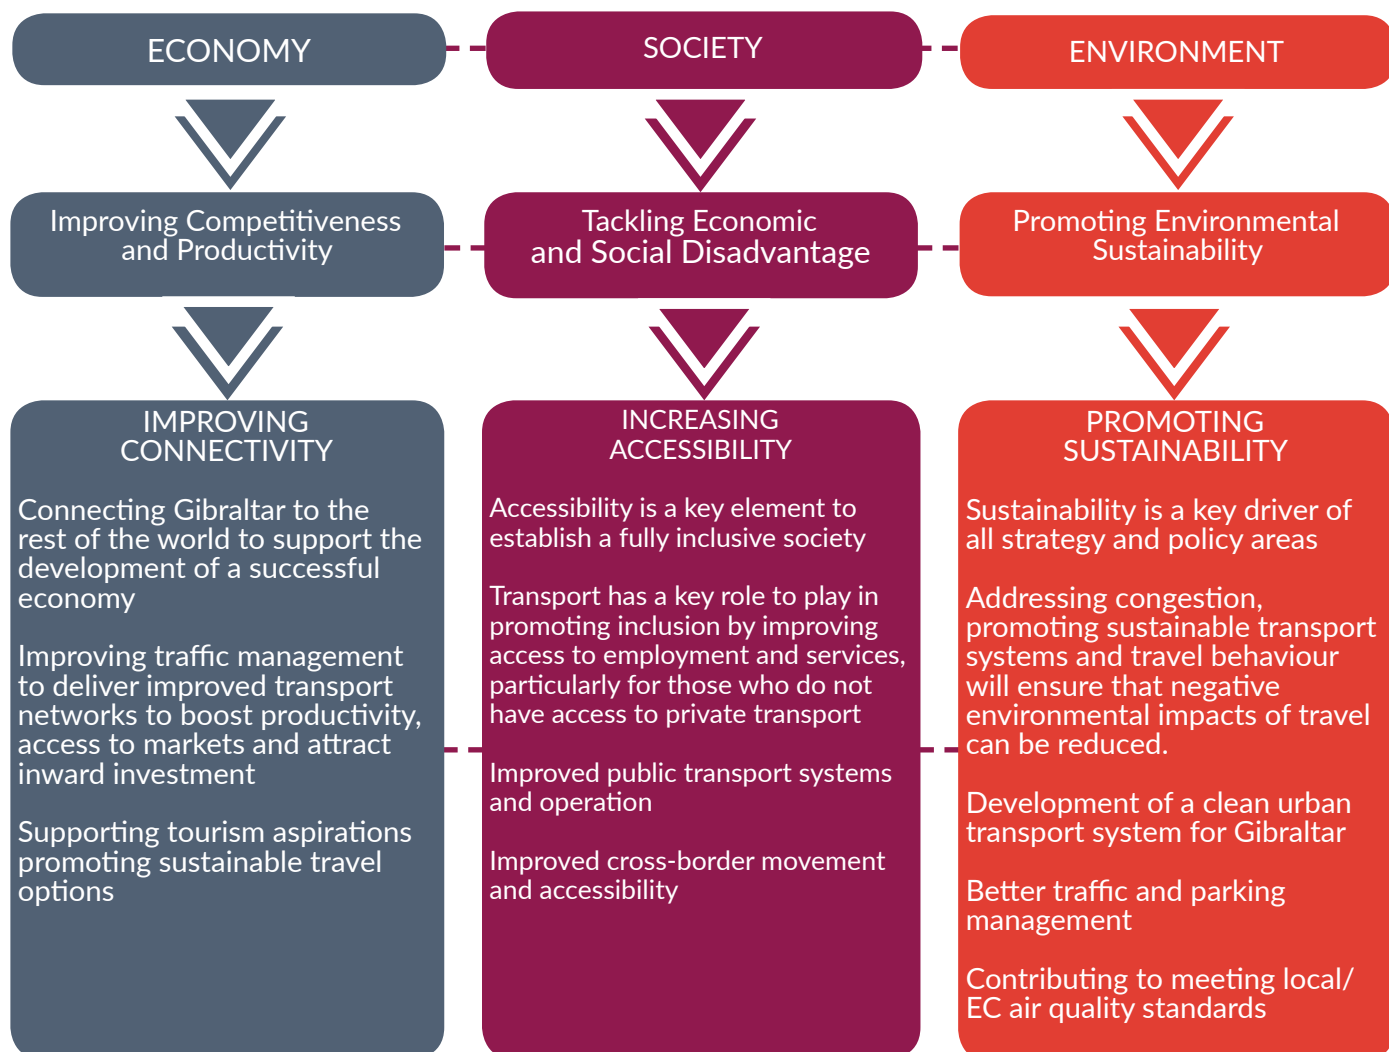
ECONOMY

SOCIETY

ENVIRONMENT

Improving Competitiveness and Productivity

Tackling Economic and Social Disadvantage

Promoting Environmental Sustainability

IMPROVING CONNECTIVITY

Connecting Gibraltar to the rest of the world to support the development of a successful economy

Improving traffic management to deliver improved transport networks to boost productivity, access to markets and attract inward investment

Supporting tourism aspirations promoting sustainable travel options

INCREASING ACCESSIBILITY

Accessibility is a key element to establish a fully inclusive society

Transport has a key role to play in promoting inclusion by improving access to employment and services, particularly for those who do not have access to private transport

Improved public transport systems and operation

Improved cross-border movement and accessibility

PROMOTING SUSTAINABILITY

Sustainability is a key driver of all strategy and policy areas

Addressing congestion, promoting sustainable transport systems and travel behaviour will ensure that negative environmental impacts of travel can be reduced.

Development of a clean urban transport system for Gibraltar

Better traffic and parking management

Contributing to meeting local/ EC air quality standards